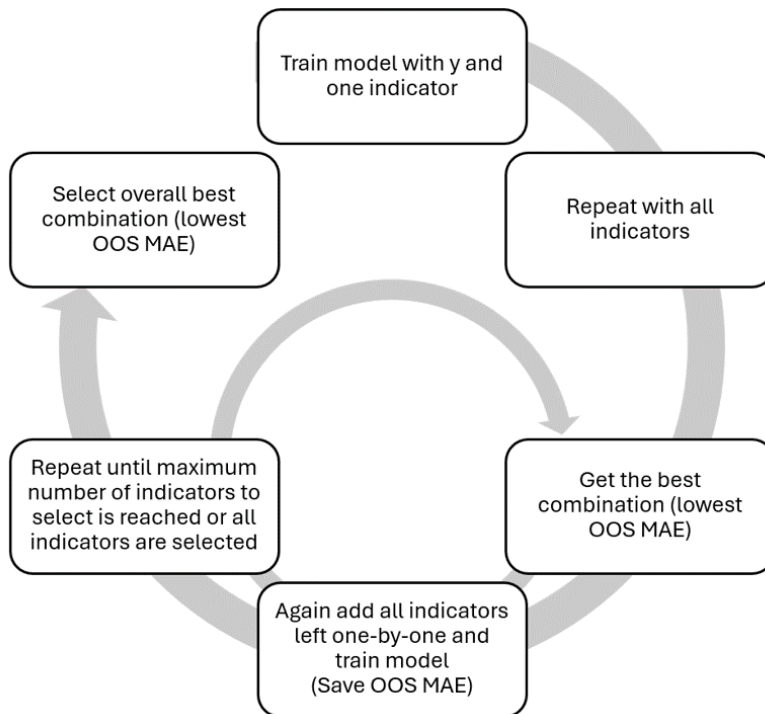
Train model with y and one indicator

Repeat with all indicators

Get the best combination (lowest OOS MAE)

Again add all indicators left one-by-one and train model (Save OOS MAE)

Repeat until maximum number of indicators to select is reached or all indicators are selected

Select overall best combination (lowest OOS MAE)